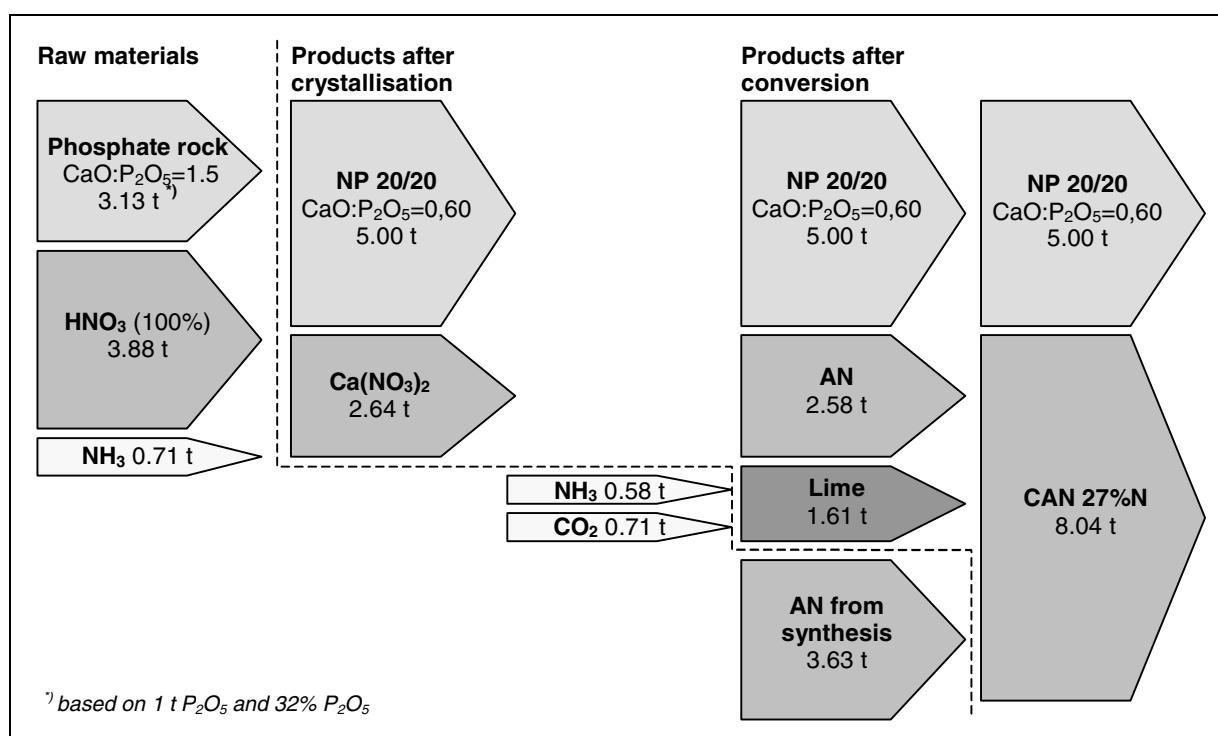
Raw materials

Phosphate rock
$CaO:P_2O_5$=1.5
3.13 t $^{*)}$

$HNO_3$ (100%)
3.88 t

$NH_3$ 0.71 t

Products after crystallisation

NP 20/20
$CaO:P_2O_5$=0,60
5.00 t

$Ca(NO_3)_2$
2.64 t

$NH_3$ 0.58 t

$CO_2$ 0.71 t

Products after conversion

NP 20/20
$CaO:P_2O_5$=0,60
5.00 t

AN
2.58 t

Lime
1.61 t

AN from synthesis
3.63 t

NP 20/20
$CaO:P_2O_5$=0,60
5.00 t

CAN 27%N
8.04 t

$^{*)}$ based on 1 t $P_2O_5$ and 32% $P_2O_5$